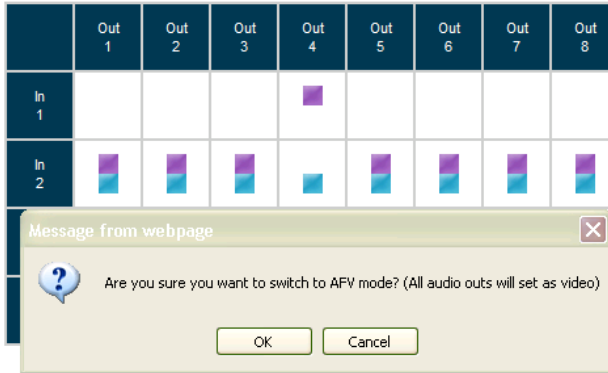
|  | Out 1 | Out 2 | Out 3 | Out 4 | Out 5 | Out 6 | Out 7 | Out 8 |
|---|---|---|---|---|---|---|---|---|
| In 1 |  |  |  |  |  |  |  |  |
| In 2 |  |  |  |  |  |  |  |  |

Message from webpage

Are you sure you want to switch to AFV mode? (All audio outs will set as video)

OK Cancel